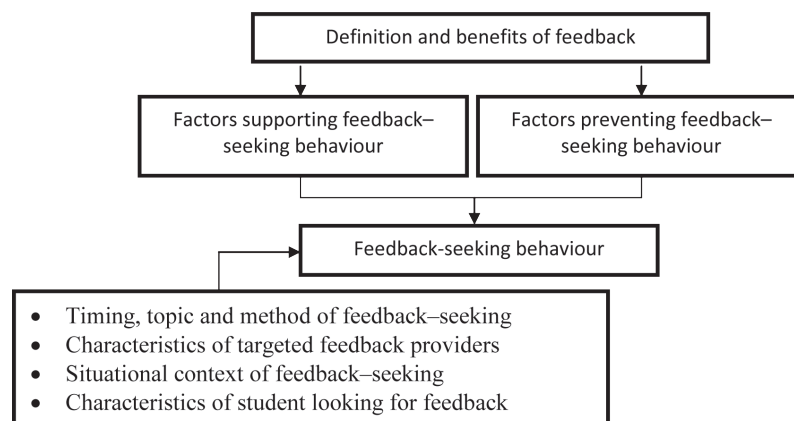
Definition and benefits of feedback

Factors supporting feedback–seeking behaviour

Factors preventing feedback–seeking behaviour

Feedback-seeking behaviour

- Timing, topic and method of feedback–seeking
- Characteristics of targeted feedback providers
- Situational context of feedback–seeking
- Characteristics of student looking for feedback